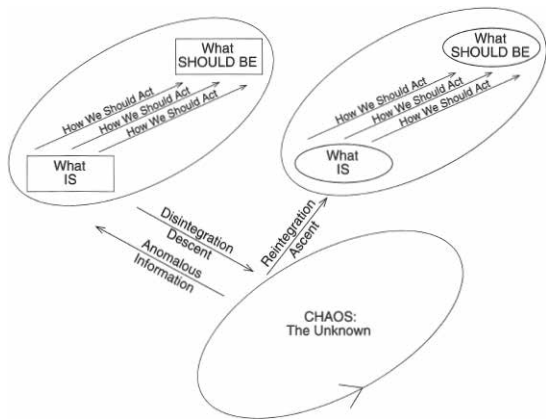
What SHOULD BE

How We Should Act
How We Should Act
How We Should Act

What IS

What SHOULD BE

How We Should Act
How We Should Act
How We Should Act

What IS

Disintegration
Descent

Anomalous
Information

Reintegration
Ascent

CHAOS:
The Unknown